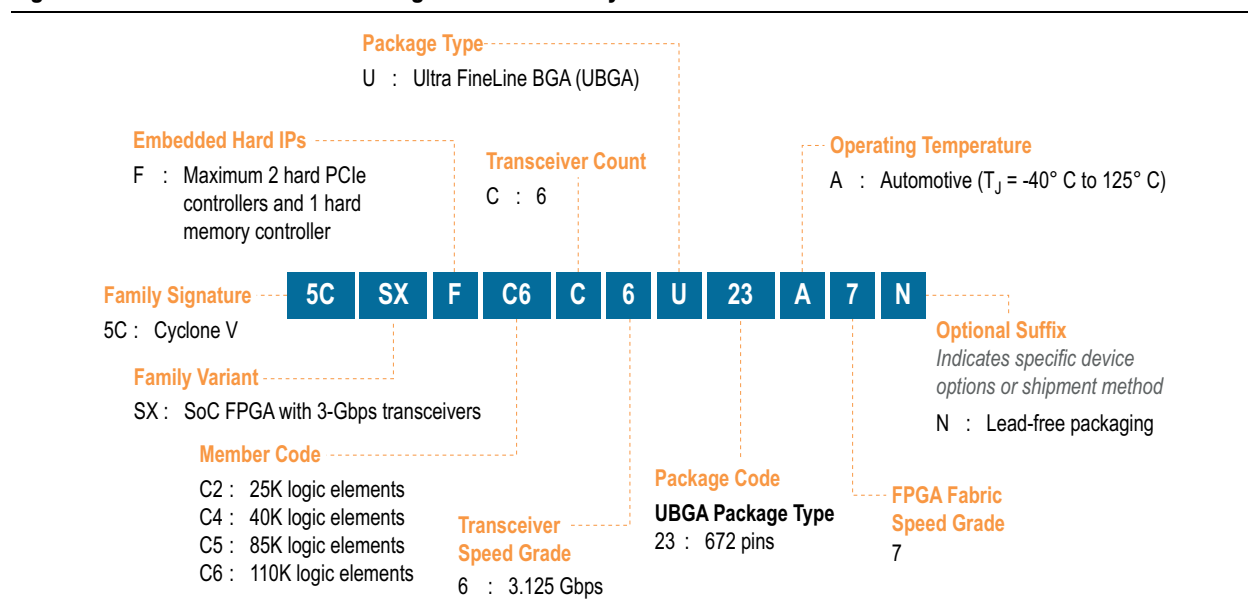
Package Type
U : Ultra FineLine BGA (UBGA)

Embedded Hard IPs
F : Maximum 2 hard PCIe controllers and 1 hard memory controller

Transceiver Count
C : 6

Operating Temperature
A : Automotive ($T_J$ = -40° C to 125° C)

Family Signature
5C : Cyclone V

5C SX F C6 C 6 U 23 A 7 N

Optional Suffix
Indicates specific device options or shipment method
N : Lead-free packaging

Family Variant
SX : SoC FPGA with 3-Gbps transceivers

Member Code
C2 : 25K logic elements
C4 : 40K logic elements
C5 : 85K logic elements
C6 : 110K logic elements

Transceiver Speed Grade
6 : 3.125 Gbps

Package Code
UBGA Package Type
23 : 672 pins

FPGA Fabric Speed Grade
7